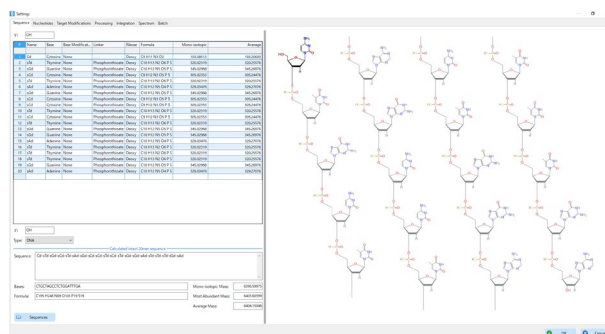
Settings

Sequence | Nucleotides | Target Modifications | Processing | Integration | Spectrum | Batch

5': OH

| # | Name | Base | Base Modification | Linker | Ribose | Formula | Mono-isotopic | Average |
|---|---|---|---|---|---|---|---|---|
| 1 | 5' | | | | | | | |
| 2 | dC | Cytosine | None | | Deoxy | C9 H11 N3 O3 | | |
| 3 | dT | Thymine | None | Phosphorothioate | Deoxy | | | |
| 4 | dG | Guanine | None | Phosphorothioate | Deoxy | | | |
| 5 | dC | Cytosine | None | Phosphorothioate | Deoxy | | | |
| 6 | dT | Thymine | None | Phosphorothioate | Deoxy | | | |
| 7 | dA | Adenine | None | Phosphorothioate | Deoxy | | | |
| 8 | dG | Guanine | None | Phosphorothioate | Deoxy | | | |
| 9 | dC | Cytosine | None | Phosphorothioate | Deoxy | | | |
| 10 | dC | Cytosine | None | Phosphorothioate | Deoxy | | | |
| 11 | dT | Thymine | None | Phosphorothioate | Deoxy | | | |
| 12 | dC | Cytosine | None | Phosphorothioate | Deoxy | | | |
| 13 | dT | Thymine | None | Phosphorothioate | Deoxy | | | |
| 14 | dG | Guanine | None | Phosphorothioate | Deoxy | | | |
| 15 | dG | Guanine | None | Phosphorothioate | Deoxy | | | |
| 16 | dA | Adenine | None | Phosphorothioate | Deoxy | | | |
| 17 | dT | Thymine | None | Phosphorothioate | Deoxy | | | |
| 18 | dT | Thymine | None | Phosphorothioate | Deoxy | | | |
| 19 | dT | Thymine | None | Phosphorothioate | Deoxy | | | |
| 20 | dG | Guanine | None | Phosphorothioate | Deoxy | | | |
| 21 | dA | Adenine | None | Phosphorothioate | Deoxy | | | |

3': OH

Type: DNA

Calculated Insert Dimer sequence

Sequence: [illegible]

Bases: CTGCTAGCCTCTGGATTTGA

Formula: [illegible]

Mono-isotopic Mass: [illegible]

Most Abundant Mass: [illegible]

Average Mass: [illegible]

Sequences

OK Cancel